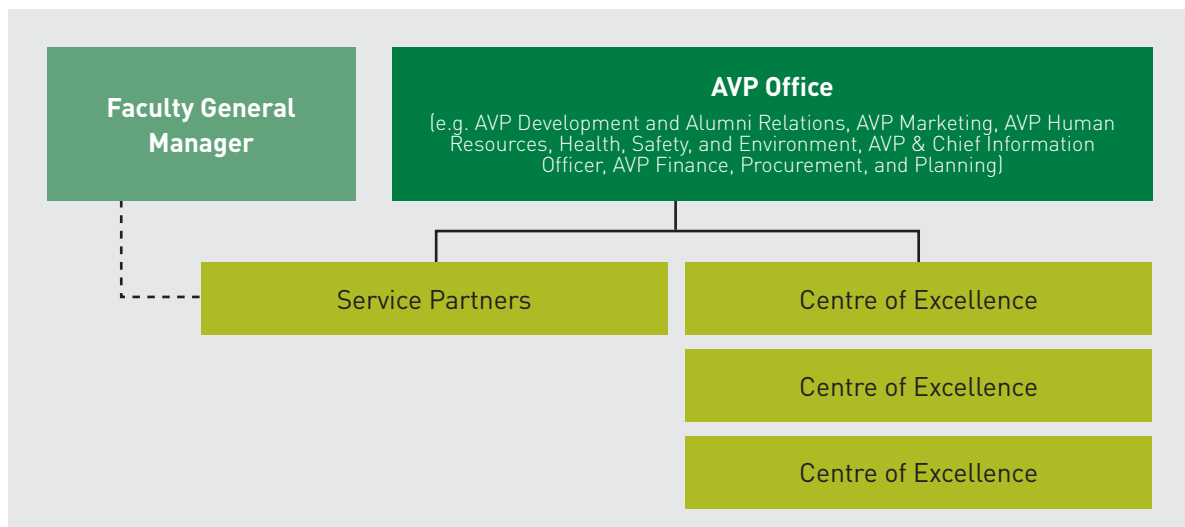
Faculty General Manager

AVP Office
(e.g. AVP Development and Alumni Relations, AVP Marketing, AVP Human Resources, Health, Safety, and Environment, AVP & Chief Information Officer, AVP Finance, Procurement, and Planning)

Service Partners

Centre of Excellence

Centre of Excellence

Centre of Excellence